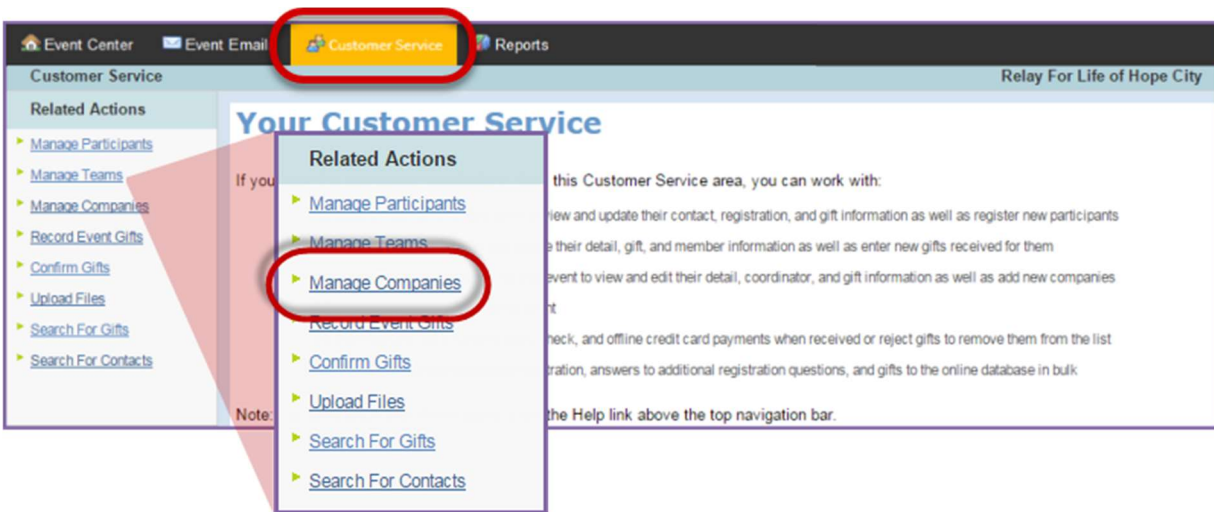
Event Center Event Email Customer Service Reports

Customer Service

Relay For Life of Hope City

Related Actions

Manage Participants

Manage Teams

Manage Companies

Record Event Gifts

Confirm Gifts

Upload Files

Search For Gifts

Search For Contacts

Your Customer Service

If you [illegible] this Customer Service area, you can work with:

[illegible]view and update their contact, registration, and gift information as well as register new participants

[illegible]e their detail, gift, and member information as well as enter new gifts received for them

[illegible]event to view and edit their detail, coordinator, and gift information as well as add new companies

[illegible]nt

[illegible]heck, and offline credit card payments when received or reject gifts to remove them from the list

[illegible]tration, answers to additional registration questions, and gifts to the online database in bulk

Note: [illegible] the Help link above the top navigation bar.

Related Actions

Manage Participants

Manage Teams

Manage Companies

Record Event Gifts

Confirm Gifts

Upload Files

Search For Gifts

Search For Contacts